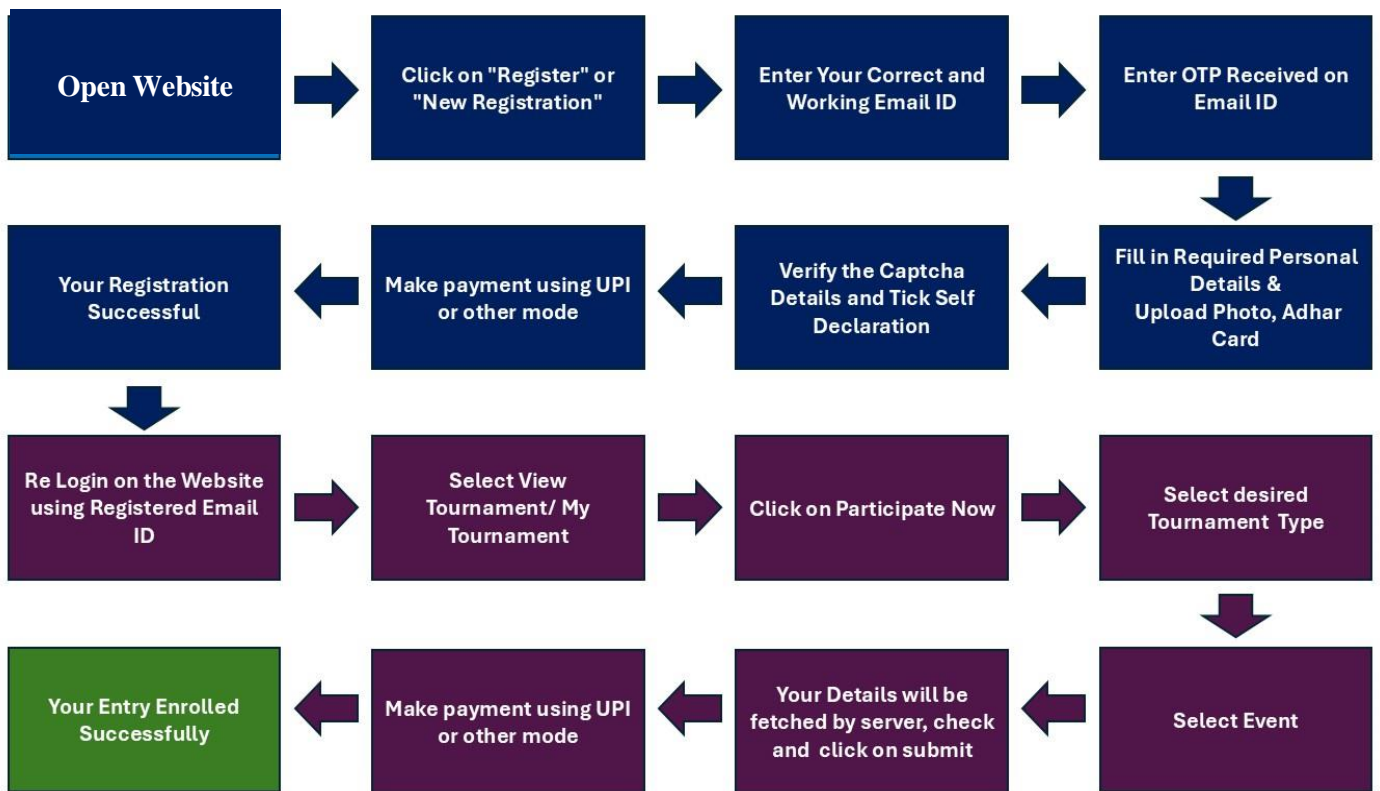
Open Website

Click on "Register" or "New Registration"

Enter Your Correct and Working Email ID

Enter OTP Received on Email ID

Fill in Required Personal Details & Upload Photo, Adhar Card

Verify the Captcha Details and Tick Self Declaration

Make payment using UPI or other mode

Your Registration Successful

Re Login on the Website using Registered Email ID

Select View Tournament/ My Tournament

Click on Participate Now

Select desired Tournament Type

Select Event

Your Details will be fetched by server, check and click on submit

Make payment using UPI or other mode

Your Entry Enrolled Successfully